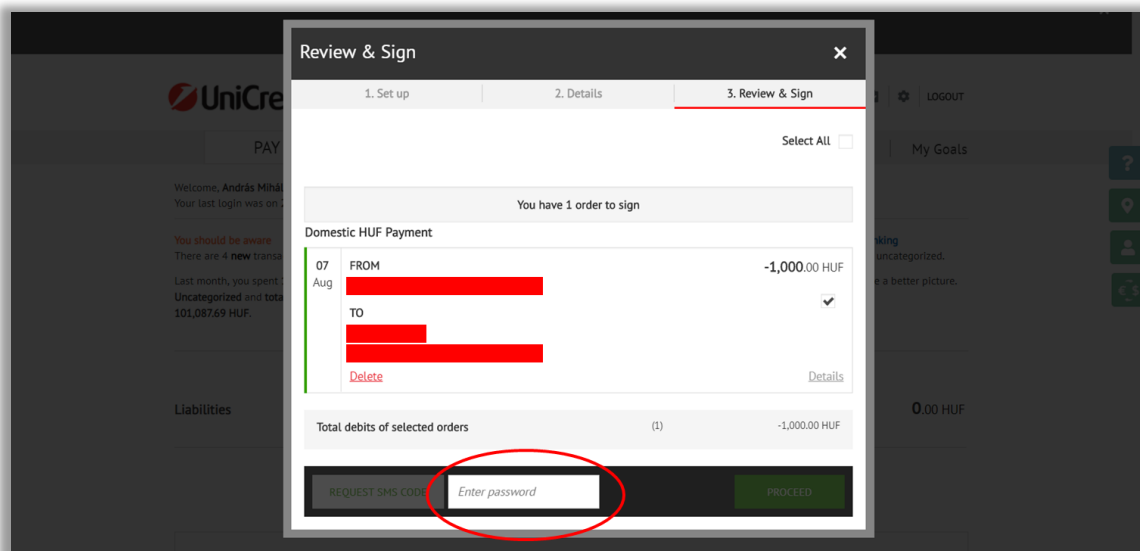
Review & Sign

1. Set up
2. Details
3. Review & Sign

Select All

You have 1 order to sign

Domestic HUF Payment

07 Aug

FROM

TO

-1,000.00 HUF

Delete

Details

Total debits of selected orders (1) -1,000.00 HUF

REQUEST SMS CODE

Enter password

PROCEED

UniCre

PAY

LOGOUT

My Goals

Welcome, András Mihál

Your last login was on 2

You should be aware

There are 4 new transa

Last month, you spent

Uncategorized and tota

101,087.69 HUF.

nking

uncategorized.

e a better picture.

Liabilities

0.00 HUF